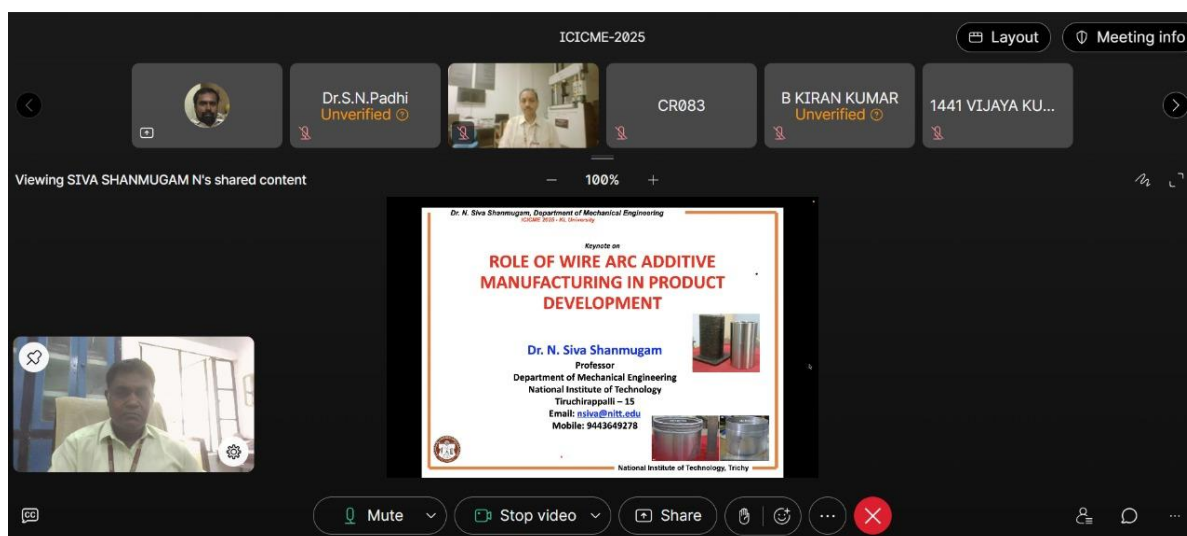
ICICME-2025

Layout

Meeting info

Dr.S.N.Padhi
Unverified

CR083

B KIRAN KUMAR
Unverified

1441 VIJAYA KU...

Viewing SIVA SHANMUGAM N's shared content

100%

Dr. N. Siva Shanmugam, Department of Mechanical Engineering
ICICME 2025 - KL University

Keynote on

ROLE OF WIRE ARC ADDITIVE MANUFACTURING IN PRODUCT DEVELOPMENT

Dr. N. Siva Shanmugam
Professor
Department of Mechanical Engineering
National Institute of Technology
Tiruchirappalli – 15
Email: nsiva@nitt.edu
Mobile: 9443649278

National Institute of Technology, Trichy

Mute

Stop video

Share